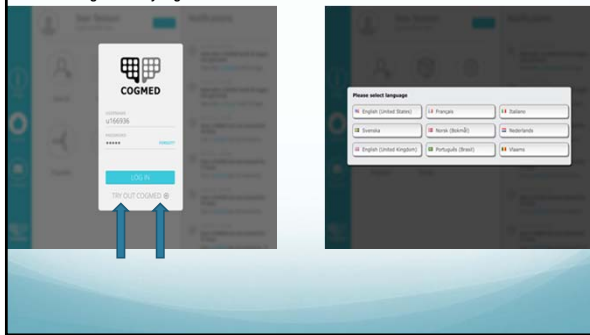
COGMED

USERNAME
u166936
PASSWORD
•••••
FORGOT?

LOG IN

TRY OUT COGMED

Please select language

English (United States)
Français
Italiano
Svenska
Norsk (Bokmål)
Nederlands
English (United Kingdom)
Português (Brasil)
Vlaams